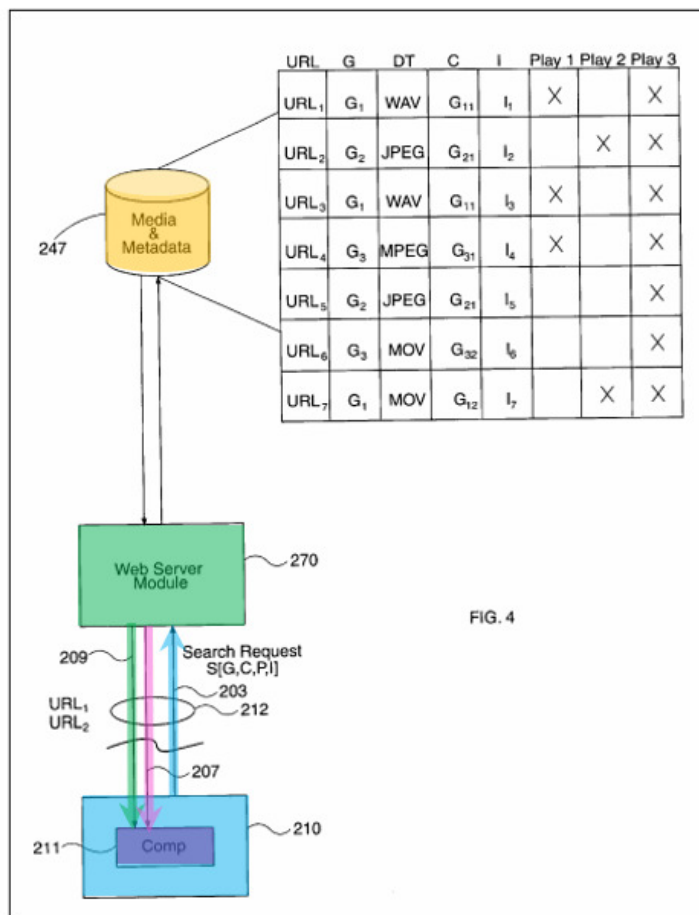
| URL | G | DT | C | I | Play 1 | Play 2 | Play 3 |
|---|---|---|---|---|---|---|---|
| $URL_1$ | $G_1$ | WAV | $G_{11}$ | $I_1$ | X | | X |
| $URL_2$ | $G_2$ | JPEG | $G_{21}$ | $I_2$ | | X | X |
| $URL_3$ | $G_1$ | WAV | $G_{11}$ | $I_3$ | X | | X |
| $URL_4$ | $G_3$ | MPEG | $G_{31}$ | $I_4$ | X | | X |
| $URL_5$ | $G_2$ | JPEG | $G_{21}$ | $I_5$ | | | X |
| $URL_6$ | $G_3$ | MOV | $G_{32}$ | $I_6$ | | | X |
| $URL_7$ | $G_1$ | MOV | $G_{12}$ | $I_7$ | | X | X |

Media & Metadata

247

Web Server Module

270

FIG. 4

209

Search Request S[G,C,P,I]

203

$URL_1$
$URL_2$

212

207

Comp

211

210